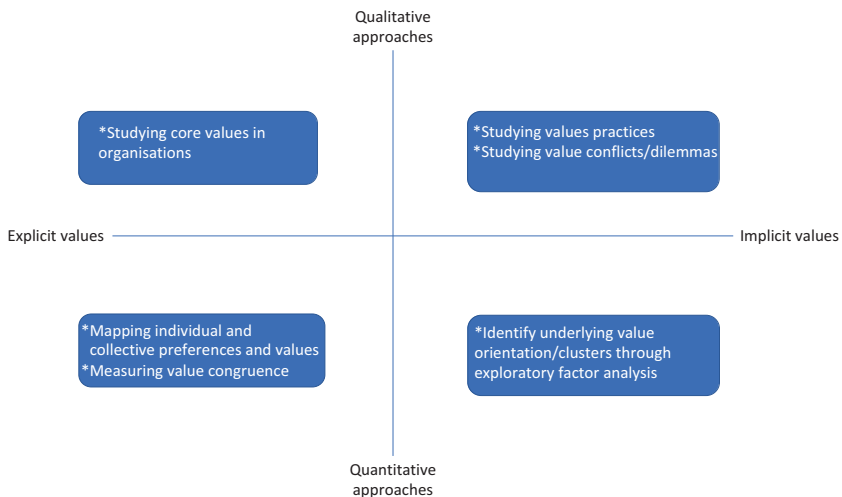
Qualitative approaches

*Studying core values in organisations

*Studying values practices
*Studying value conflicts/dilemmas

Explicit values

Implicit values

*Mapping individual and collective preferences and values
*Measuring value congruence

*Identify underlying value orientation/clusters through exploratory factor analysis

Quantitative approaches